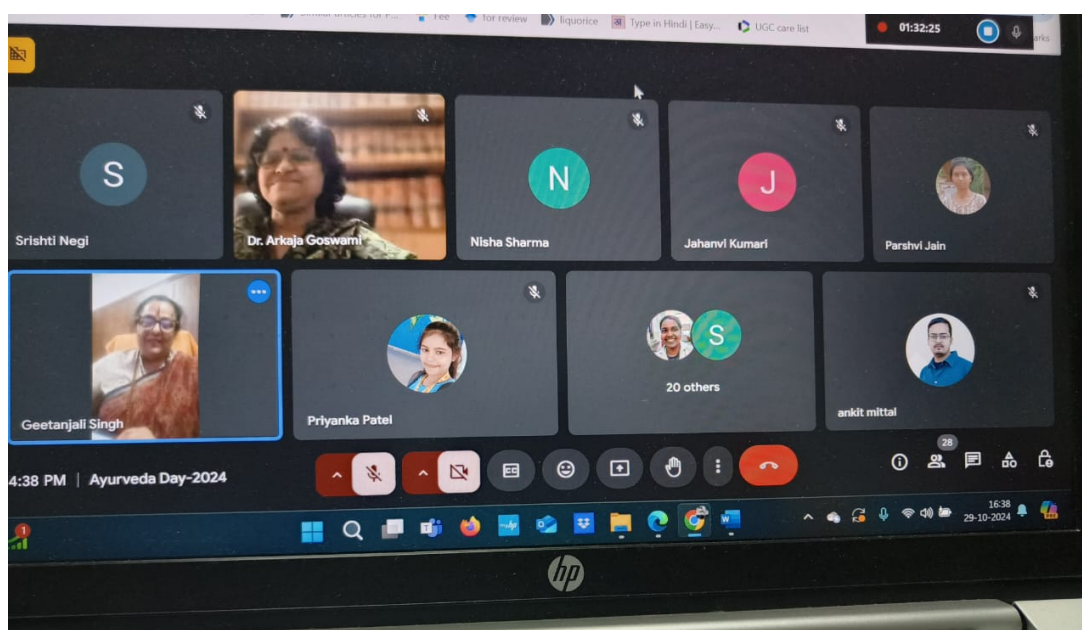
Similar articles for P... Fee for review liquorice अ Type in Hindi | Easy... UGC care list
01:32:25
S
Srishti Negi
Dr. Arkaja Goswami
N
Nisha Sharma
J
Jahanvi Kumari
Parshvi Jain
Geetanjali Singh
Priyanka Patel
S
20 others
ankit mittal
4:38 PM | Ayurveda Day-2024
28
16:38
29-10-2024
hp